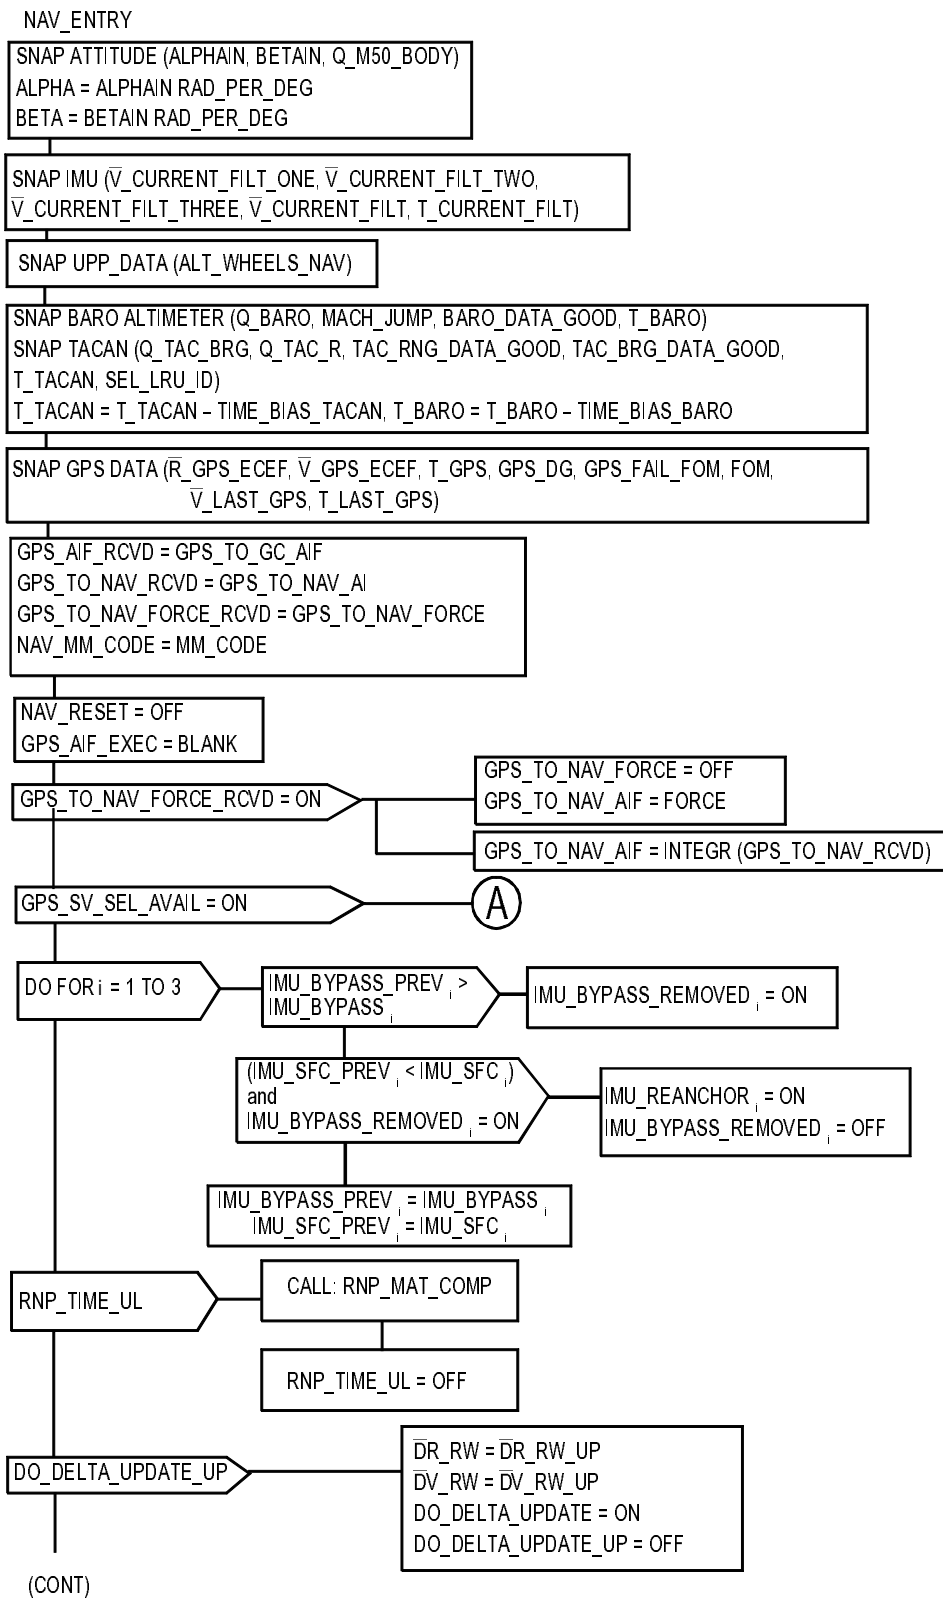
NAV_ENTRY

SNAP ATTITUDE (ALPHAIN, BETAIN, Q_M50_BODY)
ALPHA = ALPHAIN RAD_PER_DEG
BETA = BETAIN RAD_PER_DEG

SNAP IMU ($\overline{V}$_CURRENT_FILT_ONE, $\overline{V}$_CURRENT_FILT_TWO, $\overline{V}$_CURRENT_FILT_THREE, $\overline{V}$_CURRENT_FILT, T_CURRENT_FILT)

SNAP UPP_DATA (ALT_WHEELS_NAV)

SNAP BARO ALTIMETER (Q_BARO, MACH_JUMP, BARO_DATA_GOOD, T_BARO)
SNAP TACAN (Q_TAC_BRG, Q_TAC_R, TAC_RNG_DATA_GOOD, TAC_BRG_DATA_GOOD, T_TACAN, SEL_LRU_ID)
T_TACAN = T_TACAN – TIME_BIAS_TACAN, T_BARO = T_BARO – TIME_BIAS_BARO

SNAP GPS DATA ($\overline{R}$_GPS_ECEF, $\overline{V}$_GPS_ECEF, T_GPS, GPS_DG, GPS_FAIL_FOM, FOM, $\overline{V}$_LAST_GPS, T_LAST_GPS)

GPS_AIF_RCVD = GPS_TO_GC_AIF
GPS_TO_NAV_RCVD = GPS_TO_NAV_AI
GPS_TO_NAV_FORCE_RCVD = GPS_TO_NAV_FORCE
NAV_MM_CODE = MM_CODE

NAV_RESET = OFF
GPS_AIF_EXEC = BLANK

GPS_TO_NAV_FORCE_RCVD = ON

GPS_TO_NAV_FORCE = OFF
GPS_TO_NAV_AIF = FORCE

GPS_TO_NAV_AIF = INTEGR (GPS_TO_NAV_RCVD)

GPS_SV_SEL_AVAIL = ON

A

DO FOR i = 1 TO 3

IMU_BYPASS_PREV $_i$ > IMU_BYPASS $_i$

IMU_BYPASS_REMOVED $_i$ = ON

(IMU_SFC_PREV $_i$ < IMU_SFC $_i$) and IMU_BYPASS_REMOVED $_i$ = ON

IMU_REANCHOR $_i$ = ON
IMU_BYPASS_REMOVED $_i$ = OFF

IMU_BYPASS_PREV $_i$ = IMU_BYPASS $_i$
IMU_SFC_PREV $_i$ = IMU_SFC $_i$

RNP_TIME_UL

CALL: RNP_MAT_COMP

RNP_TIME_UL = OFF

DO_DELTA_UPDATE_UP

$\overline{D}$R_RW = $\overline{D}$R_RW_UP
$\overline{D}$V_RW = $\overline{D}$V_RW_UP
DO_DELTA_UPDATE = ON
DO_DELTA_UPDATE_UP = OFF

(CONT)